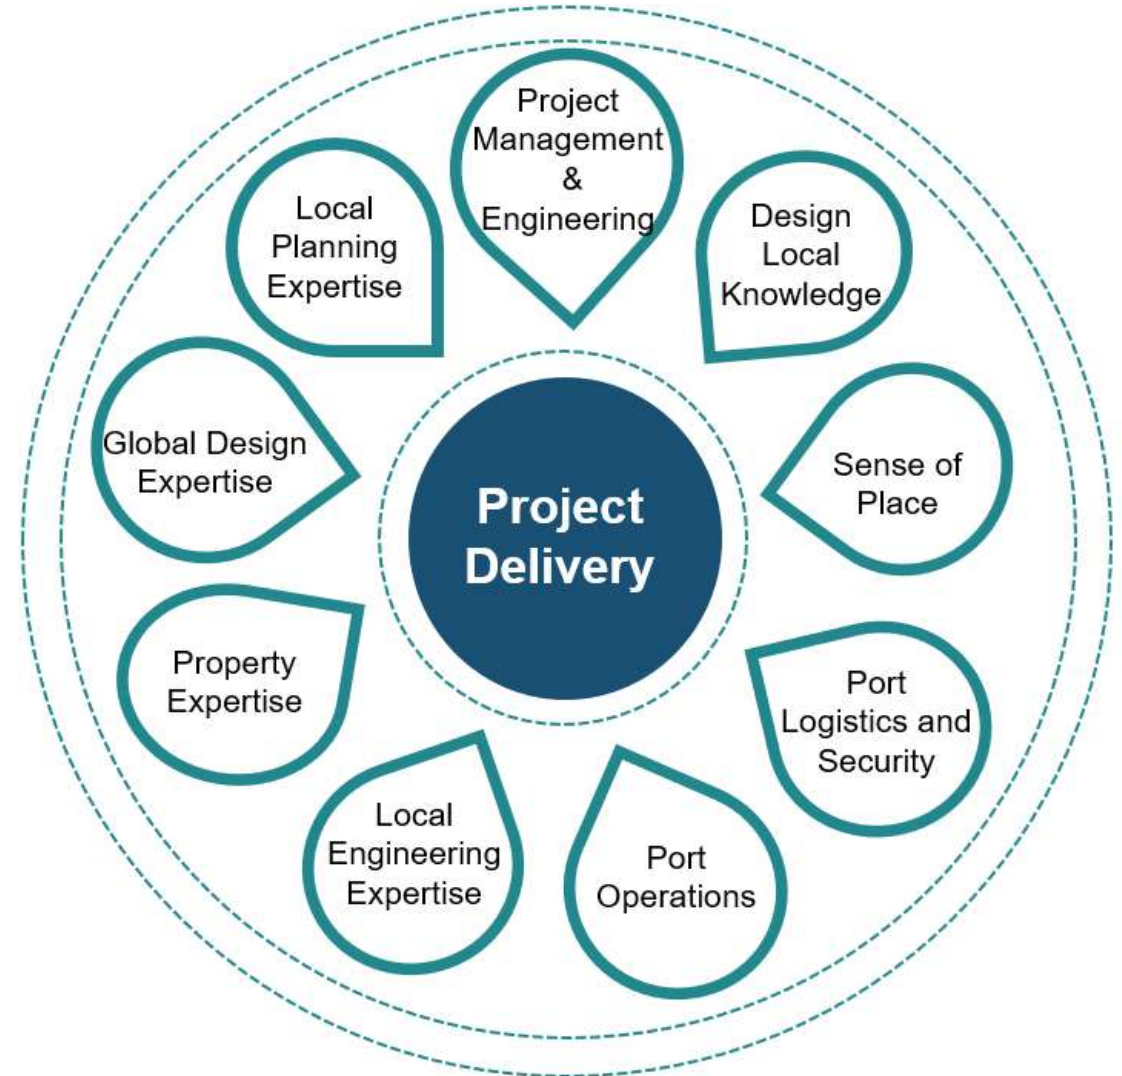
Project Delivery

Project Management & Engineering

Design Local Knowledge

Sense of Place

Port Logistics and Security

Port Operations

Local Engineering Expertise

Property Expertise

Global Design Expertise

Local Planning Expertise